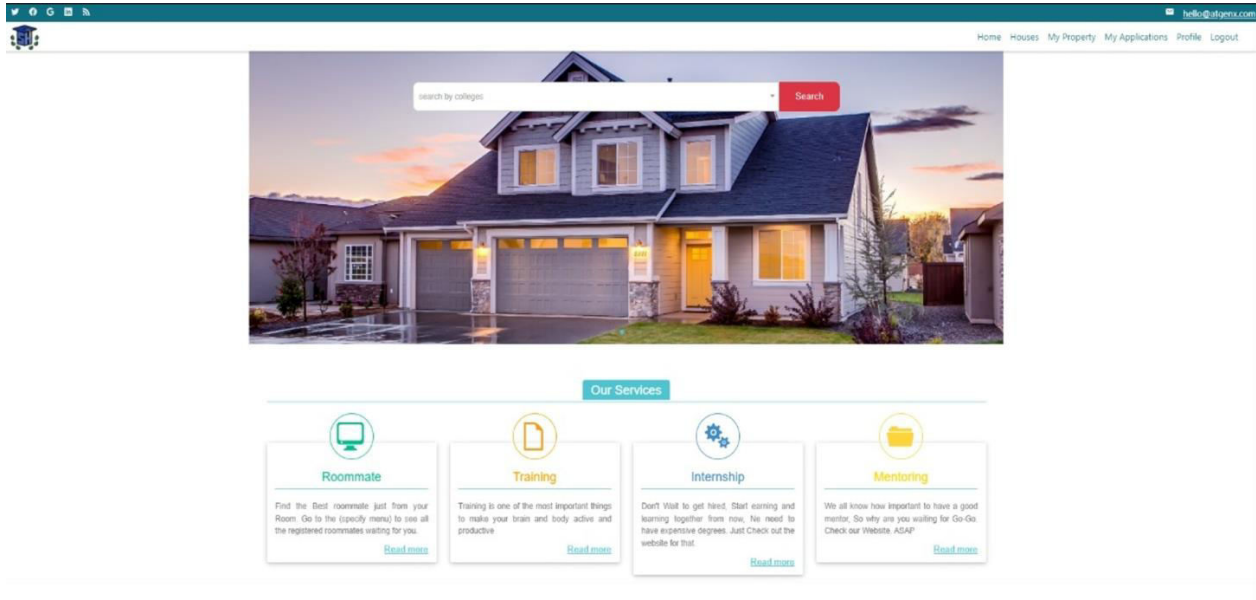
hello@atgenx.com

Home Houses My Property My Applications Profile Logout

search by colleges

Search

Our Services

Roommate

Find the Best roommate just from your Room. Go to the (specify menu) to see all the registered roommates waiting for you.

Read more

Training

Training is one of the most important things to make your brain and body active and productive

Read more

Internship

Don't Wait to get hired, Start earning and learning together from now, No need to have expensive degrees. Just Check out the website for that.

Read more

Mentoring

We all know how important to have a good mentor, So why are you waiting for Go-Go. Check our Website. ASAP

Read more